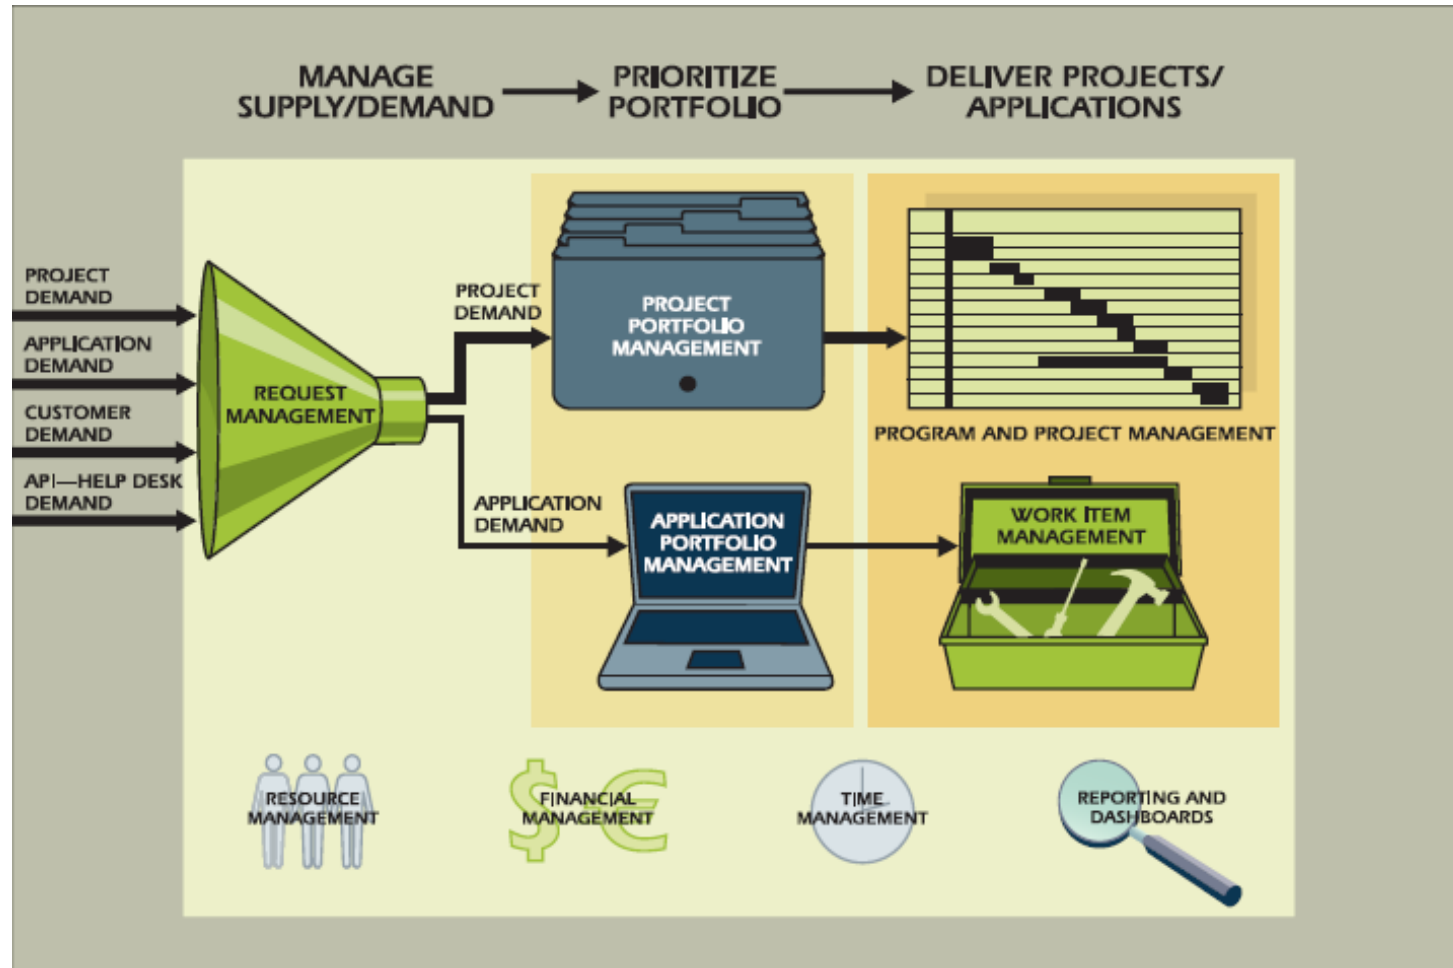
MANAGE SUPPLY/DEMAND

PRIORITIZE PORTFOLIO

DELIVER PROJECTS/ APPLICATIONS

PROJECT DEMAND

APPLICATION DEMAND

CUSTOMER DEMAND

API—HELP DESK DEMAND

REQUEST MANAGEMENT

PROJECT DEMAND

PROJECT PORTFOLIO MANAGEMENT

PROGRAM AND PROJECT MANAGEMENT

APPLICATION DEMAND

APPLICATION PORTFOLIO MANAGEMENT

WORK ITEM MANAGEMENT

RESOURCE MANAGEMENT

FINANCIAL MANAGEMENT

TIME MANAGEMENT

REPORTING AND DASHBOARDS